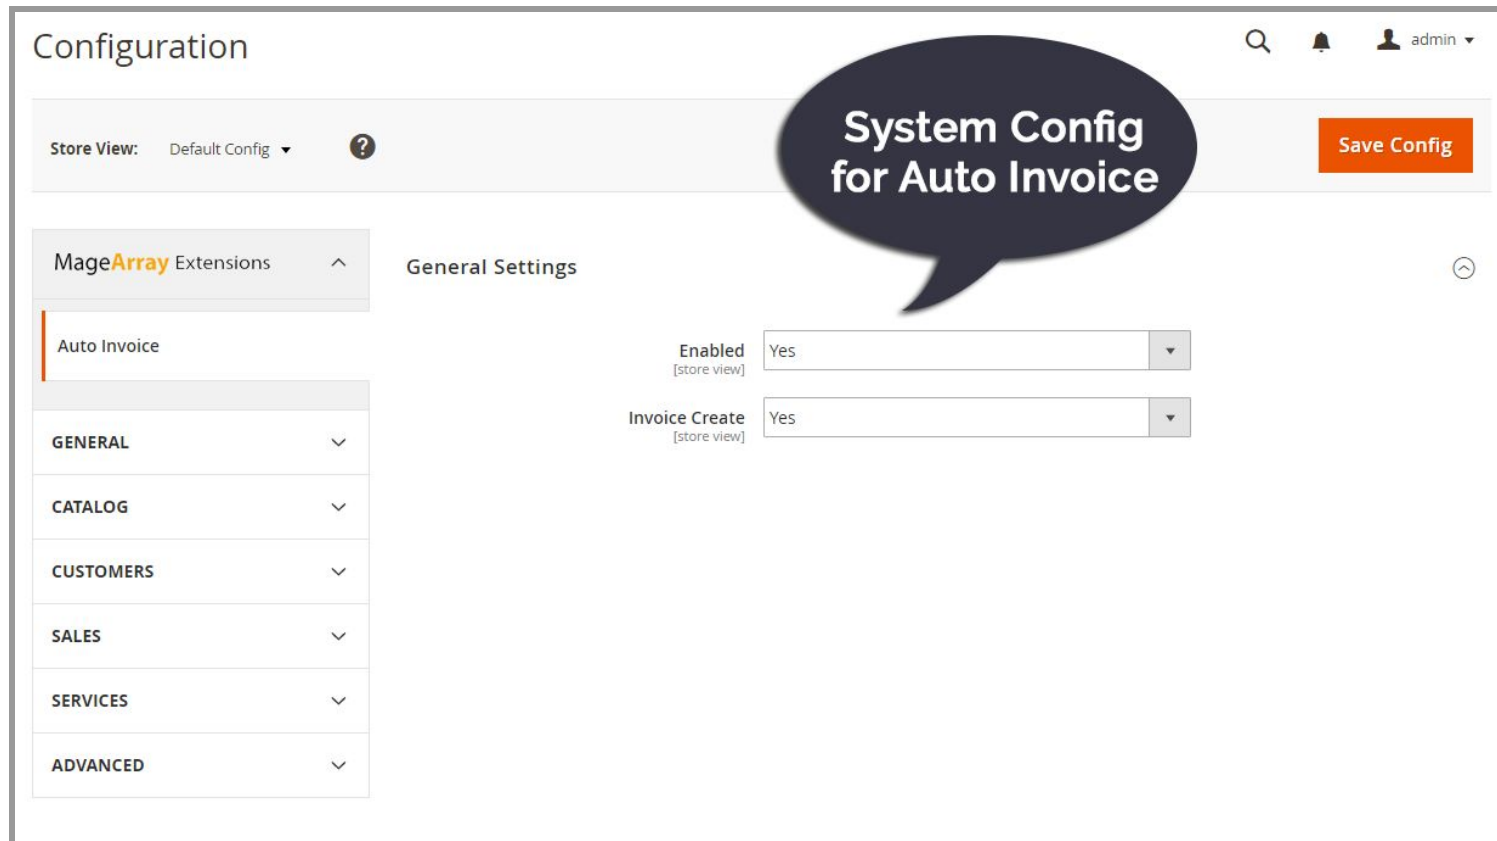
Configuration

admin

Store View: Default Config

System Config for Auto Invoice

Save Config

MageArray Extensions

Auto Invoice

GENERAL

CATALOG

CUSTOMERS

SALES

SERVICES

ADVANCED

General Settings

Enabled
[store view]

Yes

Invoice Create
[store view]

Yes